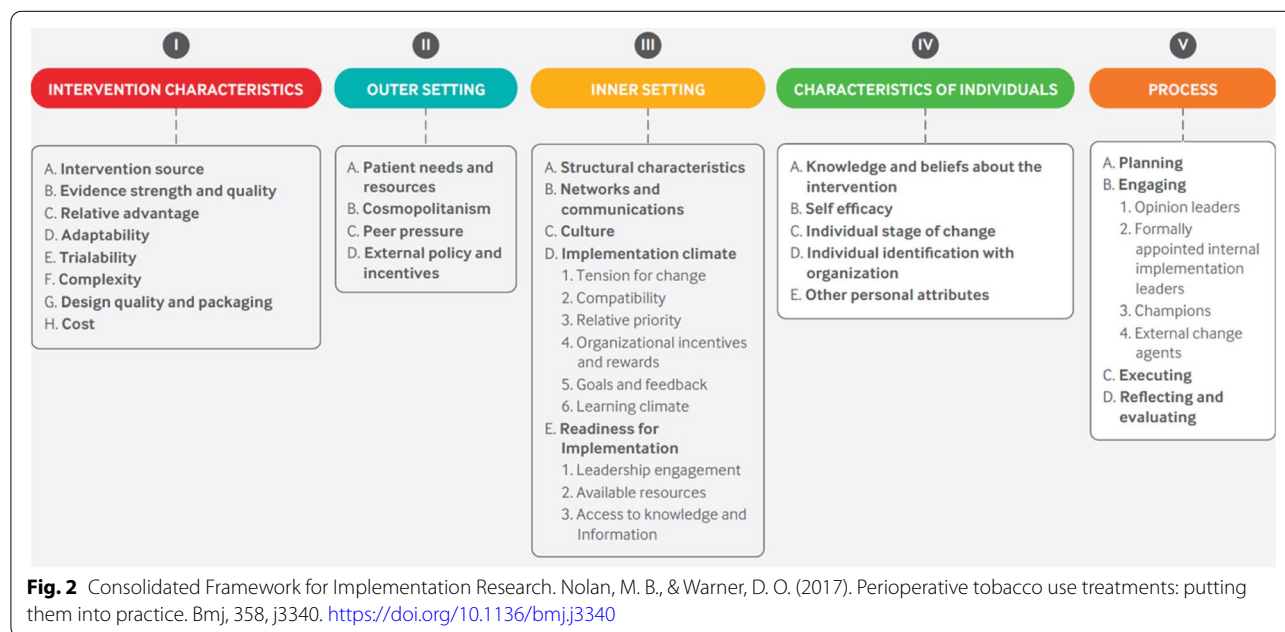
I
INTERVENTION CHARACTERISTICS

A. Intervention source
B. Evidence strength and quality
C. Relative advantage
D. Adaptability
E. Trialability
F. Complexity
G. Design quality and packaging
H. Cost

II
OUTER SETTING

A. Patient needs and resources
B. Cosmopolitanism
C. Peer pressure
D. External policy and incentives

III
INNER SETTING

A. Structural characteristics
B. Networks and communications
C. Culture
D. Implementation climate
1. Tension for change
2. Compatibility
3. Relative priority
4. Organizational incentives and rewards
5. Goals and feedback
6. Learning climate
E. Readiness for Implementation
1. Leadership engagement
2. Available resources
3. Access to knowledge and Information

IV
CHARACTERISTICS OF INDIVIDUALS

A. Knowledge and beliefs about the intervention
B. Self efficacy
C. Individual stage of change
D. Individual identification with organization
E. Other personal attributes

V
PROCESS

A. Planning
B. Engaging
1. Opinion leaders
2. Formally appointed internal implementation leaders
3. Champions
4. External change agents
C. Executing
D. Reflecting and evaluating

Fig. 2 Consolidated Framework for Implementation Research. Nolan, M. B., & Warner, D. O. (2017). Perioperative tobacco use treatments: putting them into practice. Bmj, 358, j3340. https://doi.org/10.1136/bmj.j3340